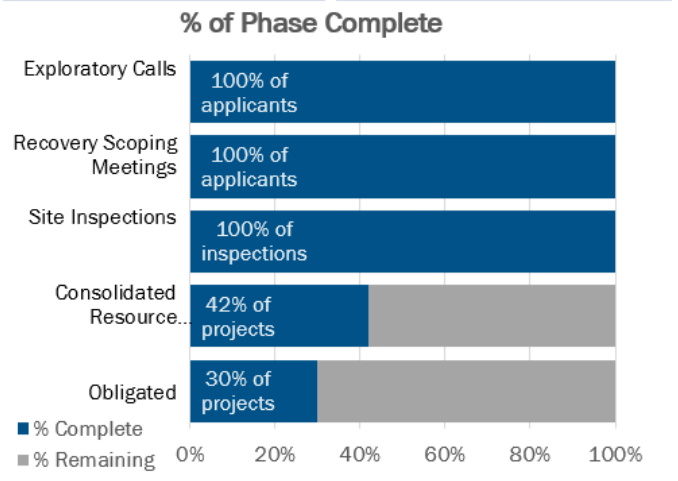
% of Phase Complete

Exploratory Calls
100% of applicants

Recovery Scoping Meetings
100% of applicants

Site Inspections
100% of inspections

Consolidated Resource...
42% of projects

Obligated
30% of projects

% Complete
% Remaining

0% 20% 40% 60% 80% 100%